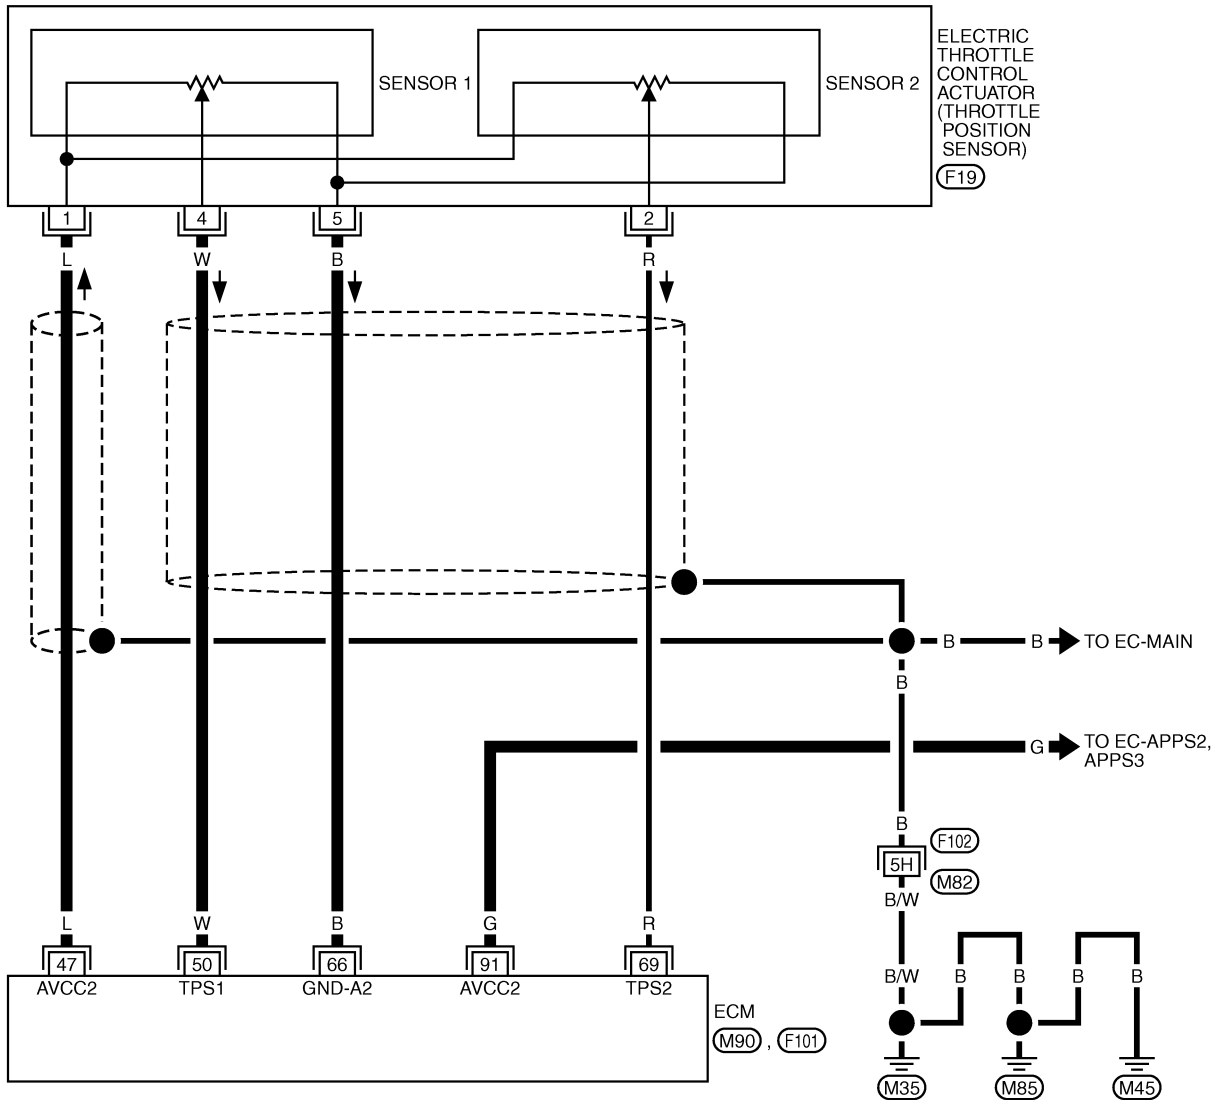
SENSOR 1

SENSOR 2

ELECTRIC THROTTLE CONTROL ACTUATOR (THROTTLE POSITION SENSOR)

F19

1 4 5 2

L W B R

B B TO EC-MAIN

B

G TO EC-APPS2, APPS3

B

F102

5H

M82

B/W

B/W B B B B

L W B G R

47 50 66 91 69

AVCC2 TPS1 GND-A2 AVCC2 TPS2

ECM

M90 , F101

M35 M85 M45